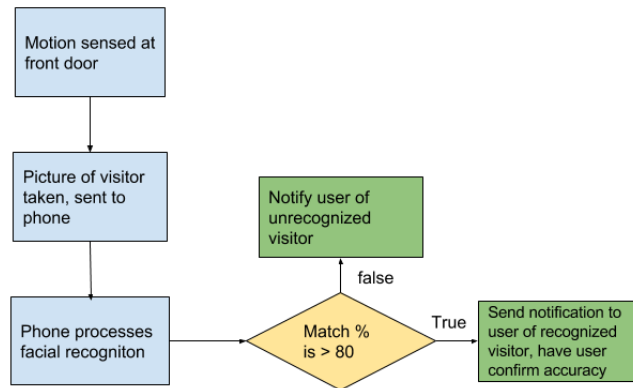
Motion sensed at front door

Picture of visitor taken, sent to phone

Phone processes facial recogniton

Match % is > 80

false

Notify user of unrecognized visitor

True

Send notification to user of recognized visitor, have user confirm accuracy